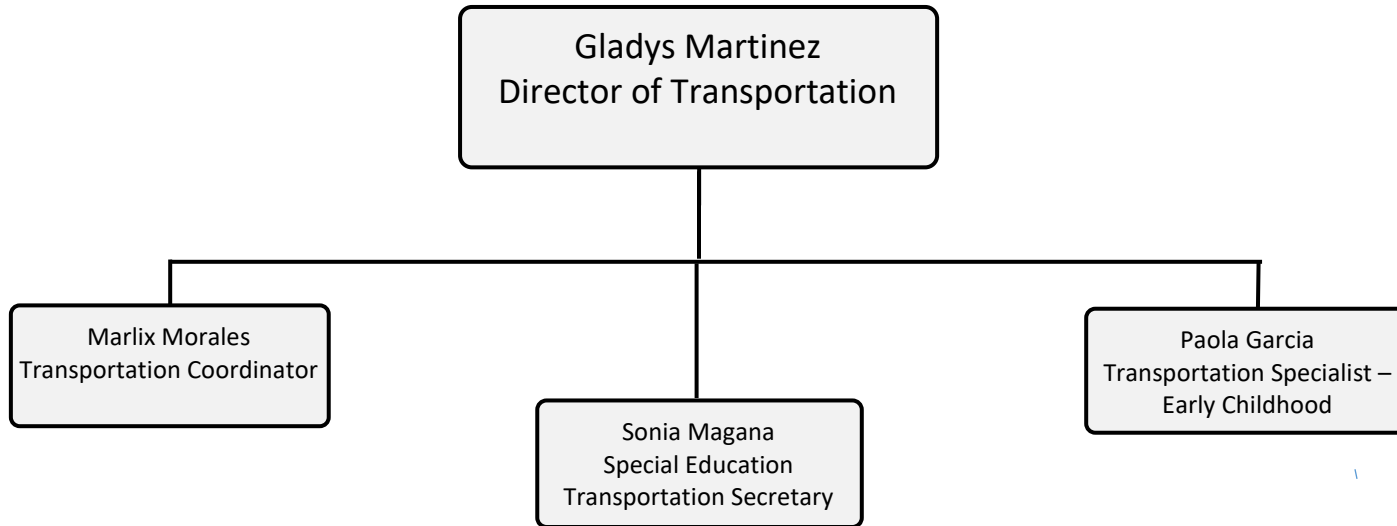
Gladys Martinez
Director of Transportation

Marlix Morales
Transportation Coordinator

Sonia Magana
Special Education
Transportation Secretary

Paola Garcia
Transportation Specialist – Early Childhood